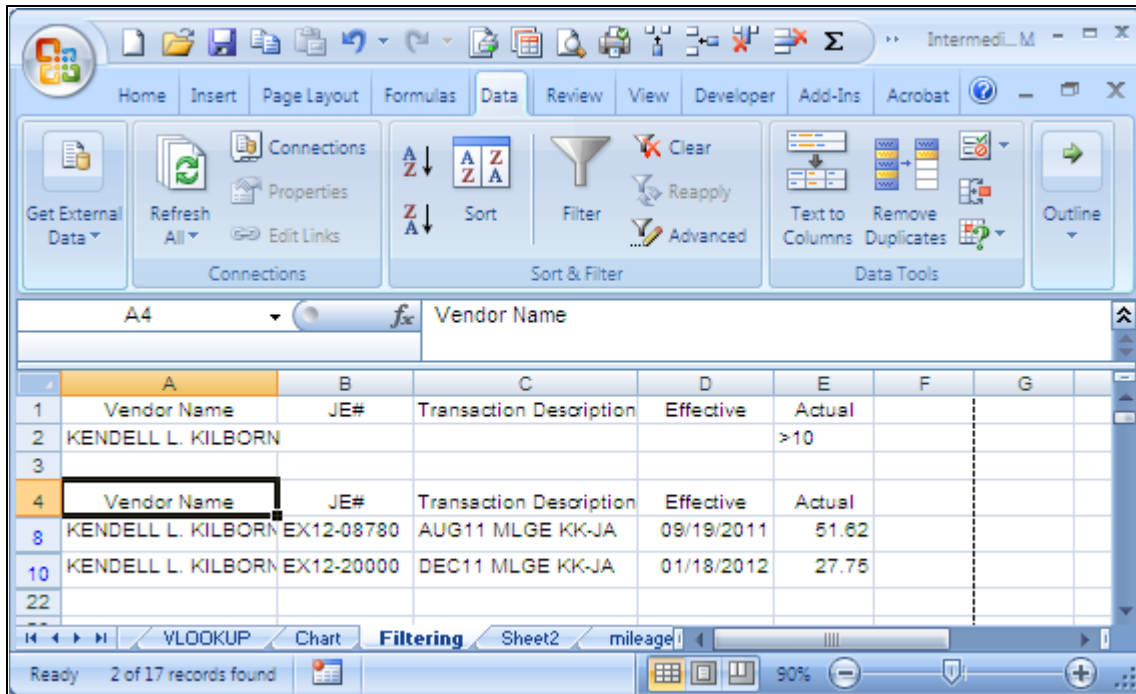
Intermedi...M

Home | Insert | Page Layout | Formulas | Data | Review | View | Developer | Add-Ins | Acrobat

Get External Data
Refresh All
Connections
Properties
Edit Links
Connections

Sort
Filter
Clear
Reapply
Advanced
Sort & Filter

Text to Columns
Remove Duplicates
Data Tools

Outline

A4 | $f_x$ | Vendor Name

| | A | B | C | D | E | F | G |
|---|---|---|---|---|---|---|---|
| 1 | Vendor Name | JE# | Transaction Description | Effective | Actual | | |
| 2 | KENDELL L. KILBORN | | | | >10 | | |
| 3 | | | | | | | |
| 4 | Vendor Name | JE# | Transaction Description | Effective | Actual | | |
| 8 | KENDELL L. KILBORN | EX12-08780 | AUG11 MLGE KK-JA | 09/19/2011 | 51.62 | | |
| 10 | KENDELL L. KILBORN | EX12-20000 | DEC11 MLGE KK-JA | 01/18/2012 | 27.75 | | |
| 22 | | | | | | | |

VLOOKUP | Chart | Filtering | Sheet2 | mileage

Ready | 2 of 17 records found | 90%